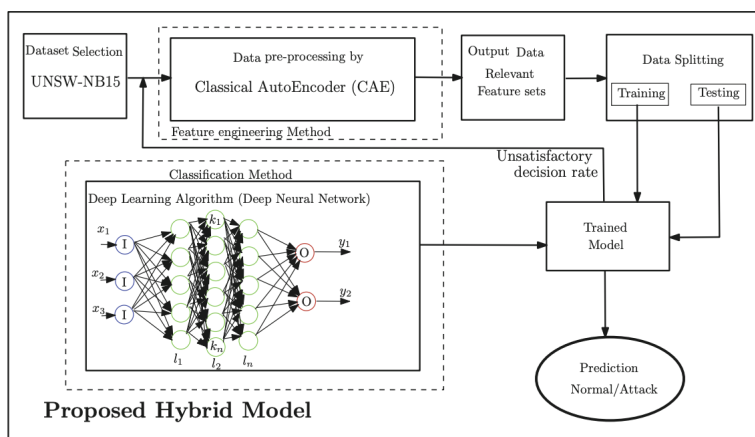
Dataset Selection
UNSW-NB15

Data pre-processing by
Classical AutoEncoder (CAE)

Feature engineering Method

Output Data
Relevant
Feature sets

Data Splitting
Training
Testing

Unsatisfactory
decision rate

Classification Method
Deep Learning Algorithm (Deep Neural Network)

$x_1$ I
$x_2$ I
$x_3$ I
$k_1$
$k_n$
$l_1$
$l_2$
$l_n$
O $y_1$
O $y_2$

Trained
Model

Prediction
Normal/Attack

Proposed Hybrid Model